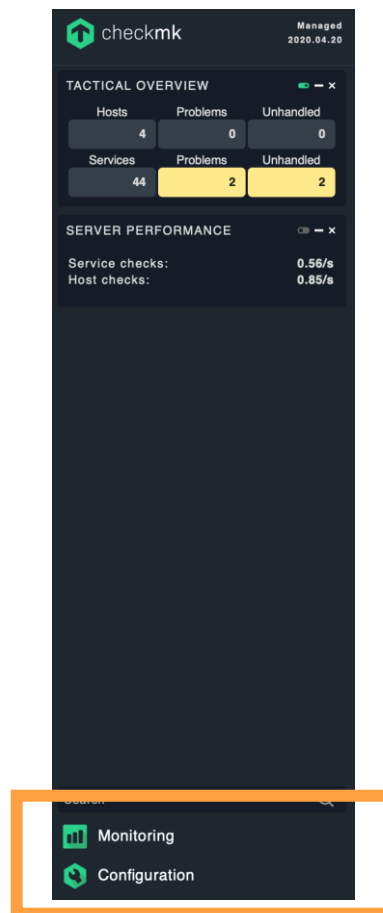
checkmk

Managed
2020.04.20

TACTICAL OVERVIEW

| Hosts | Problems | Unhandled |
|---|---|---|
| 4 | 0 | 0 |
| Services | Problems | Unhandled |
| 44 | 2 | 2 |

SERVER PERFORMANCE

Service checks: 0.56/s
Host checks: 0.85/s

Search

Monitoring

Configuration